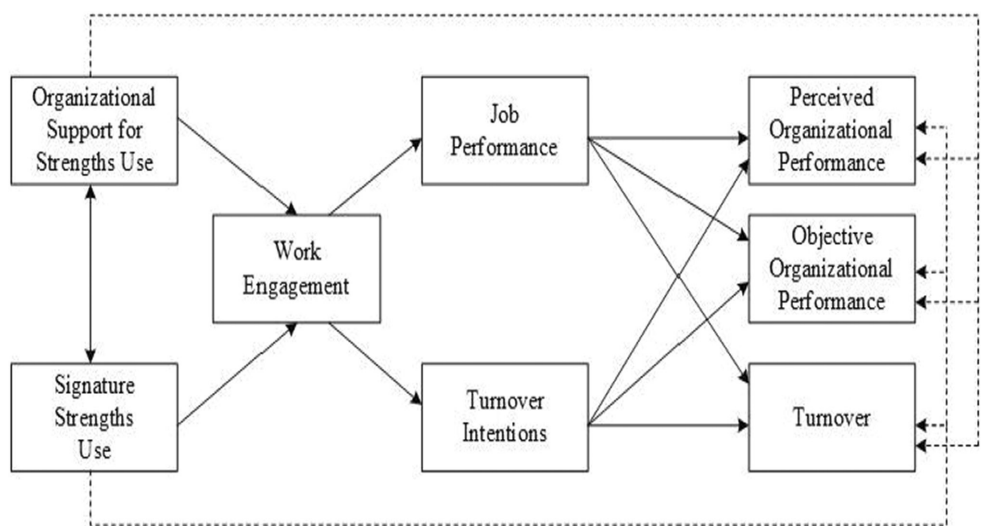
Organizational Support for Strengths Use

Signature Strengths Use

Work Engagement

Job Performance

Turnover Intentions

Perceived Organizational Performance

Objective Organizational Performance

Turnover